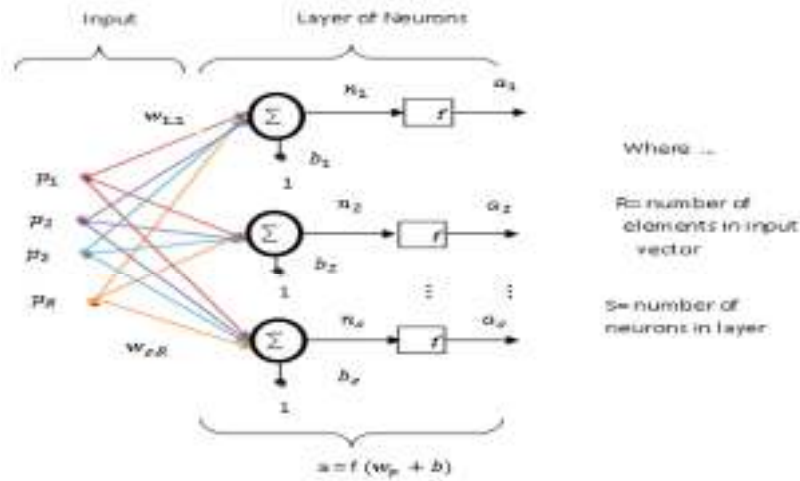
Input

Layer of Neurons

$w_{1,1}$

$p_1$

$p_2$

$p_3$

$p_R$

$w_{S,R}$

$\Sigma$

$n_1$

$f$

$a_1$

$b_1$

1

$\Sigma$

$n_2$

$f$

$a_2$

$b_2$

1

⋮

⋮

$\Sigma$

$n_S$

$f$

$a_S$

$b_S$

1

Where ...

R= number of elements in input vector

S= number of neurons in layer

$a = f\ (w_p + b)$